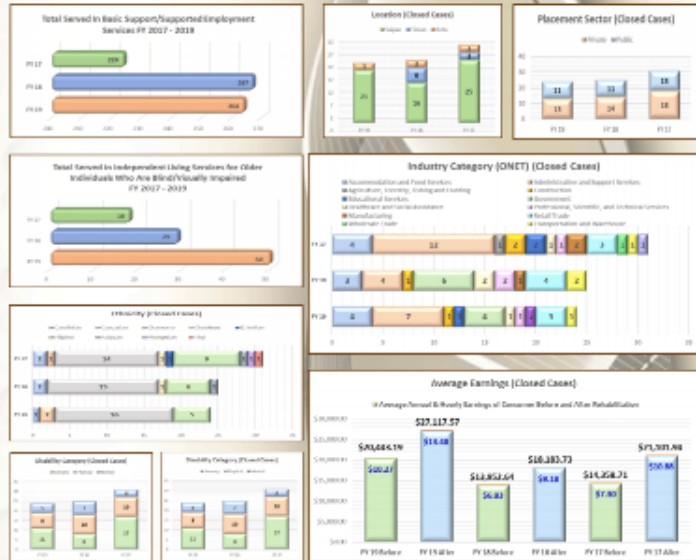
Total Served in Basic Support/Supported Employment Services FY 2017 - 2019

FY 17

FY 18

FY 19

Location (Closed Cases)

Placement Sector (Closed Cases)

Private Public

FY 19 FY 18 FY 17

Total Served in Independent Living Services for Older Individuals Who Are Blind/Visually Impaired FY 2017 - 2019

FY 17

FY 18

FY 19

Industry Category (ONET) (Closed Cases)

Accommodation and Food Services
Administrative and Support Services
Agriculture, Forestry, Fishing and Hunting
Construction
Educational Services
Government
Healthcare and Social Assistance
Professional, Scientific, and Technical Services
Manufacturing
Retail Trade
Wholesale Trade
Transportation and Warehouse

FY 17

FY 18

FY 19

Ethnicity (Closed Cases)

FY 17

FY 18

FY 19

Average Earnings (Closed Cases)

Average Annual & Hourly Earnings of Consumers Before and After Rehabilitation

$30,000.00

$25,000.00

$20,000.00

$15,000.00

$10,000.00

$5,000.00

$0.00

$20,484.19

$10.27

$37,117.57

$14.48

$13,852.64

$6.83

$18,183.73

$9.18

$14,258.71

$7.80

$21,597.98

$10.86

FY 19 Before

FY 19 After

FY 18 Before

FY 18 After

FY 17 Before

FY 17 After

Disability Category (Closed Cases)

Disability Category (Closed Cases)